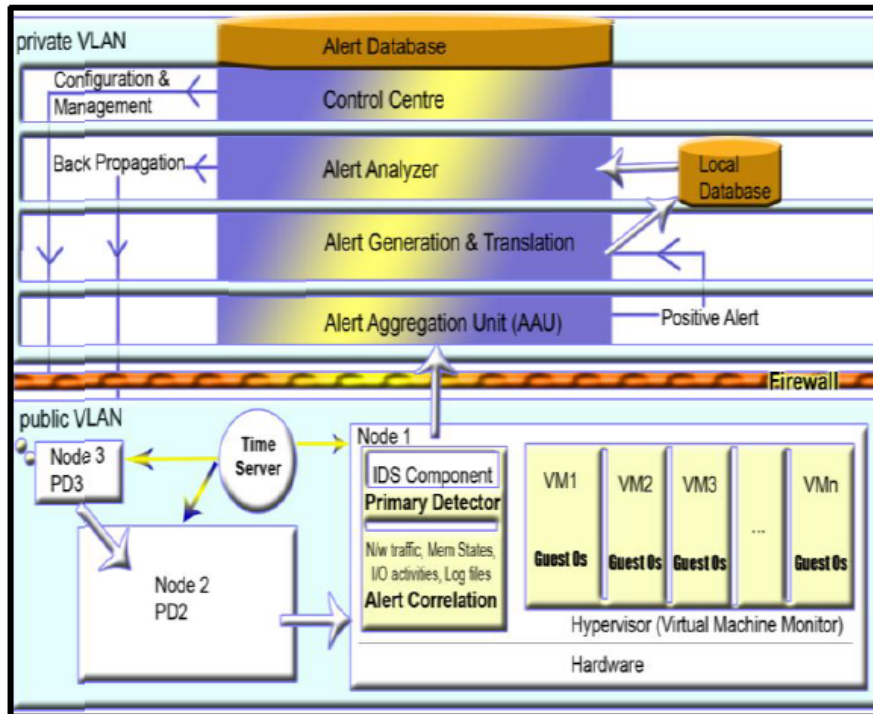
private VLAN

Alert Database

Configuration & Management

Control Centre

Back Propagation

Alert Analyzer

Local Database

Alert Generation & Translation

Alert Aggregation Unit (AAU)

Positive Alert

Firewall

public VLAN

Node 3 PD3

Time Server

Node 1

IDS Component

Primary Detector

N/w traffic, Mem States, I/O activities, Log files

Alert Correlation

VM1

Guest Os

VM2

Guest Os

VM3

Guest Os

...

VMn

Guest Os

Node 2 PD2

Hypervisor (Virtual Machine Monitor)

Hardware